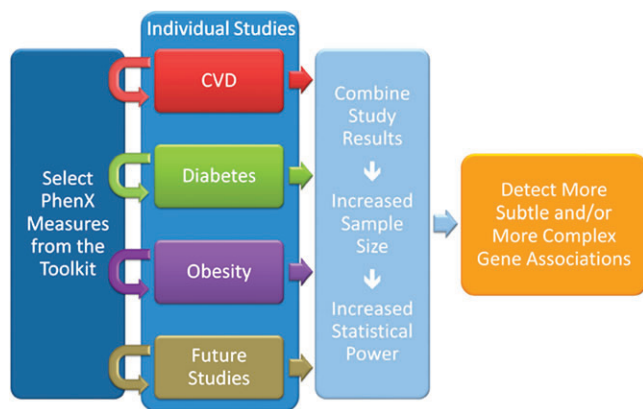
Select PhenX Measures from the Toolkit

Individual Studies

CVD

Diabetes

Obesity

Future Studies

Combine Study Results

Increased Sample Size

Increased Statistical Power

Detect More Subtle and/or More Complex Gene Associations